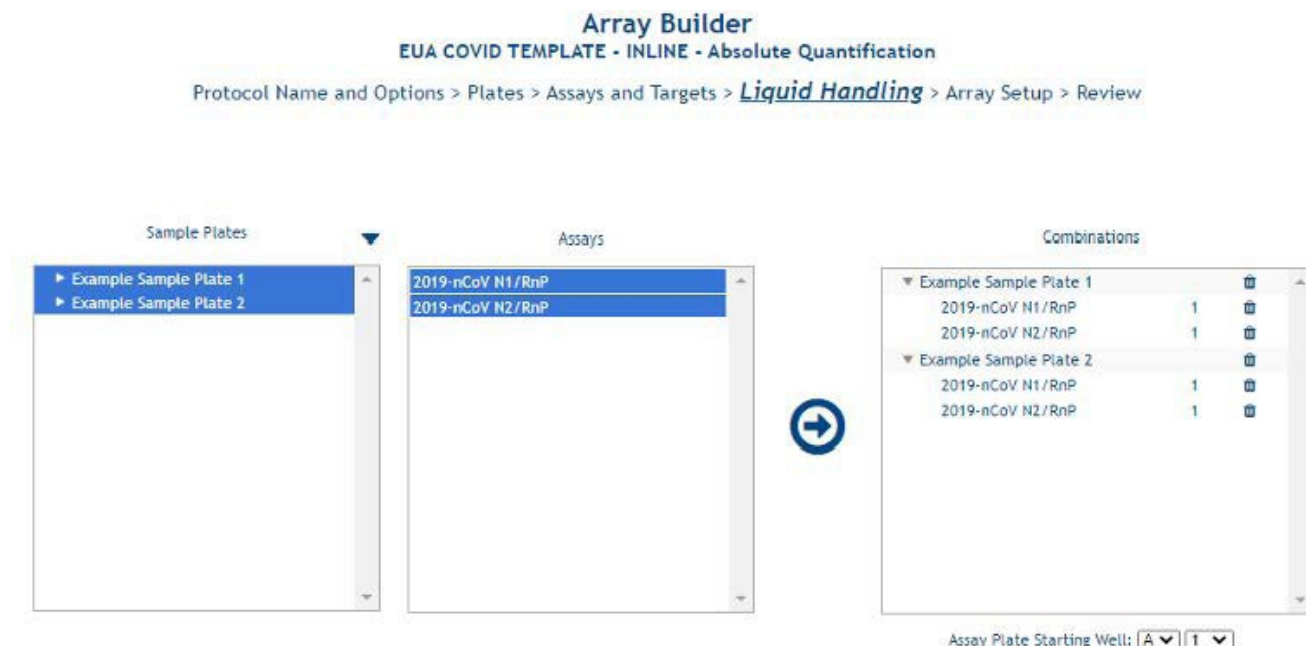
Array Builder
EUA COVID TEMPLATE - INLINE - Absolute Quantification

Protocol Name and Options > Plates > Assays and Targets > ***Liquid Handling*** > Array Setup > Review

Sample Plates

Example Sample Plate 1
Example Sample Plate 2

Assays

2019-nCoV N1/RnP
2019-nCoV N2/RnP

Combinations

Example Sample Plate 1
2019-nCoV N1/RnP 1
2019-nCoV N2/RnP 1
Example Sample Plate 2
2019-nCoV N1/RnP 1
2019-nCoV N2/RnP 1

Assay Plate Starting Well: A 1